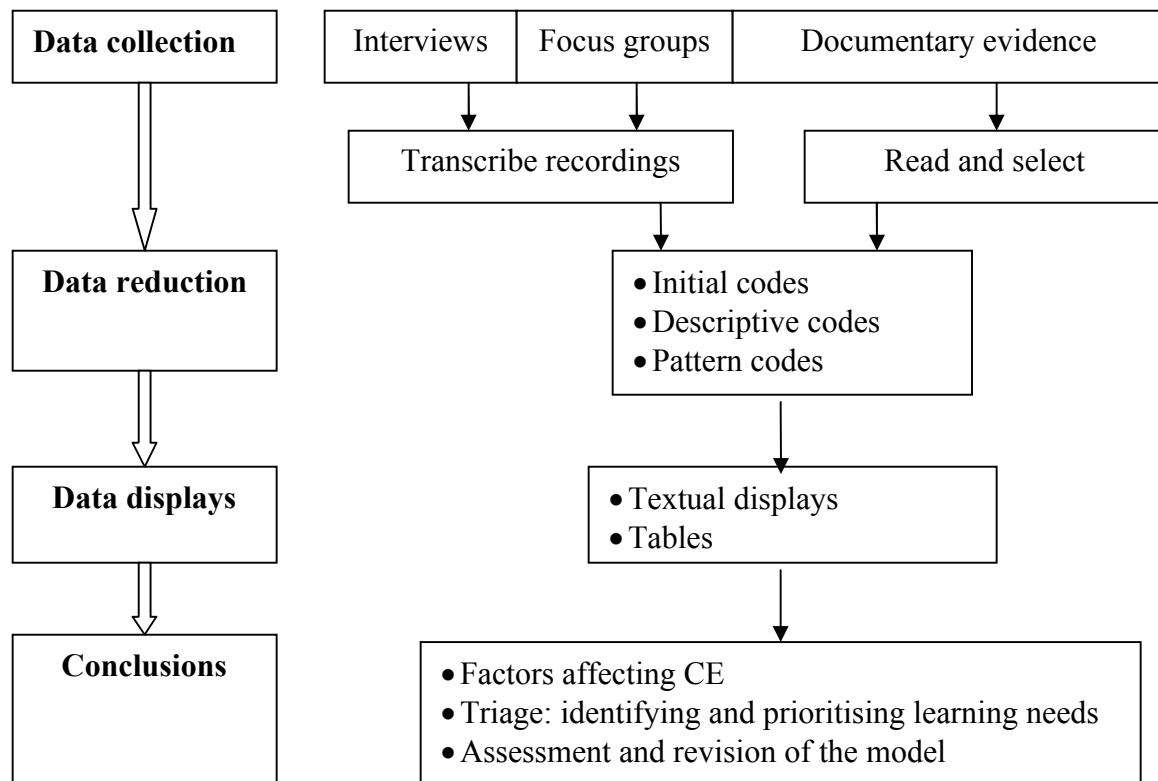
Data collection

Interviews | Focus groups | Documentary evidence

Transcribe recordings

Read and select

Data reduction

- Initial codes
- Descriptive codes
- Pattern codes

Data displays

- Textual displays
- Tables

Conclusions

- Factors affecting CE
- Triage: identifying and prioritising learning needs
- Assessment and revision of the model